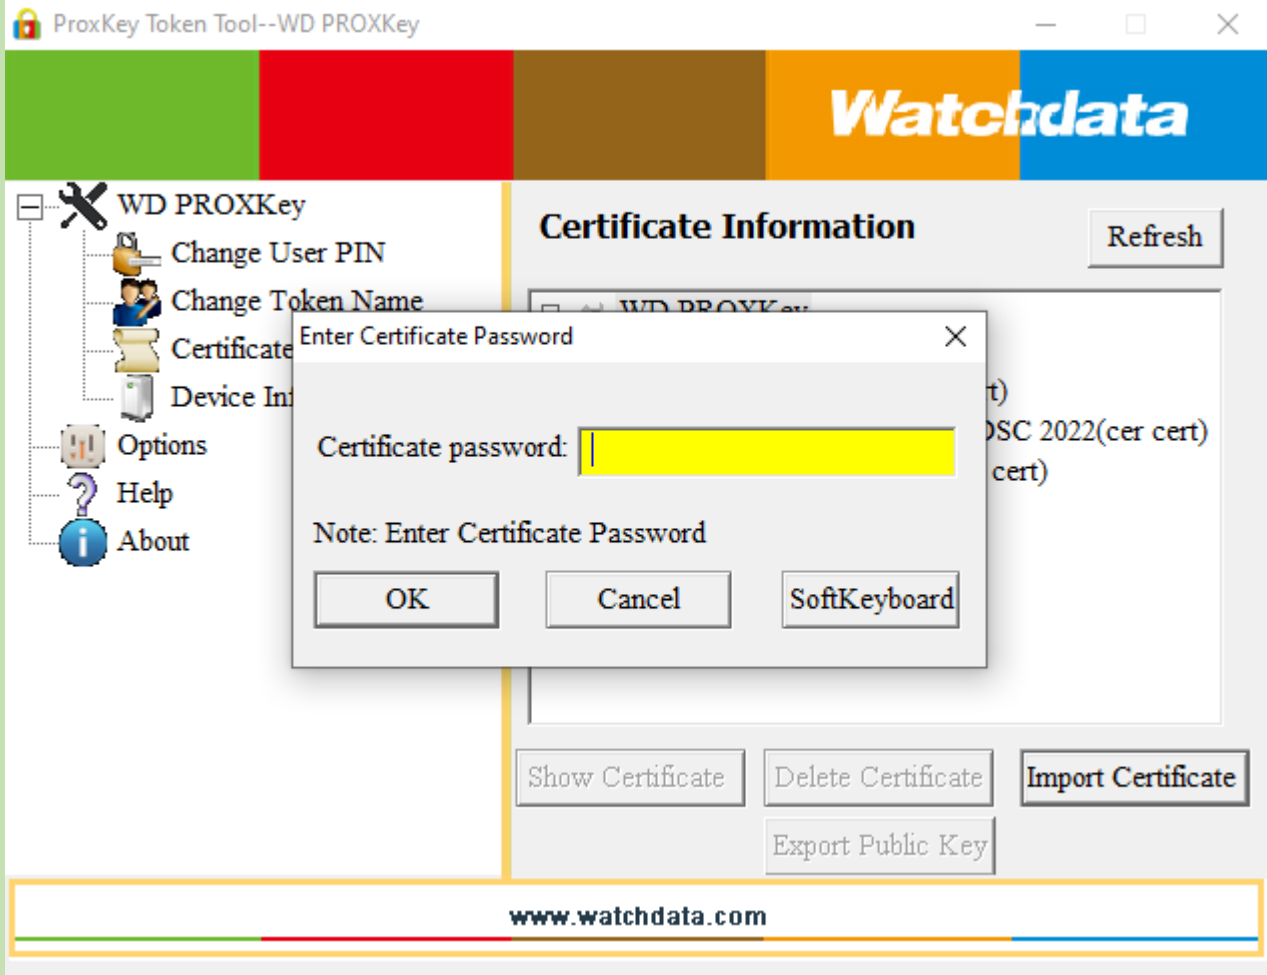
ProxKey Token Tool--WD PROXKey

Watchdata

WD PROXKey
Change User PIN
Change Token Name
Certificate
Device Inf
Options
Help
About

Certificate Information

Refresh

WD PROXKey
t)
DSC 2022(cer cert)
cert)

Enter Certificate Password

Certificate password:

Note: Enter Certificate Password

OK
Cancel
SoftKeyboard

Show Certificate
Delete Certificate
Import Certificate
Export Public Key

www.watchdata.com